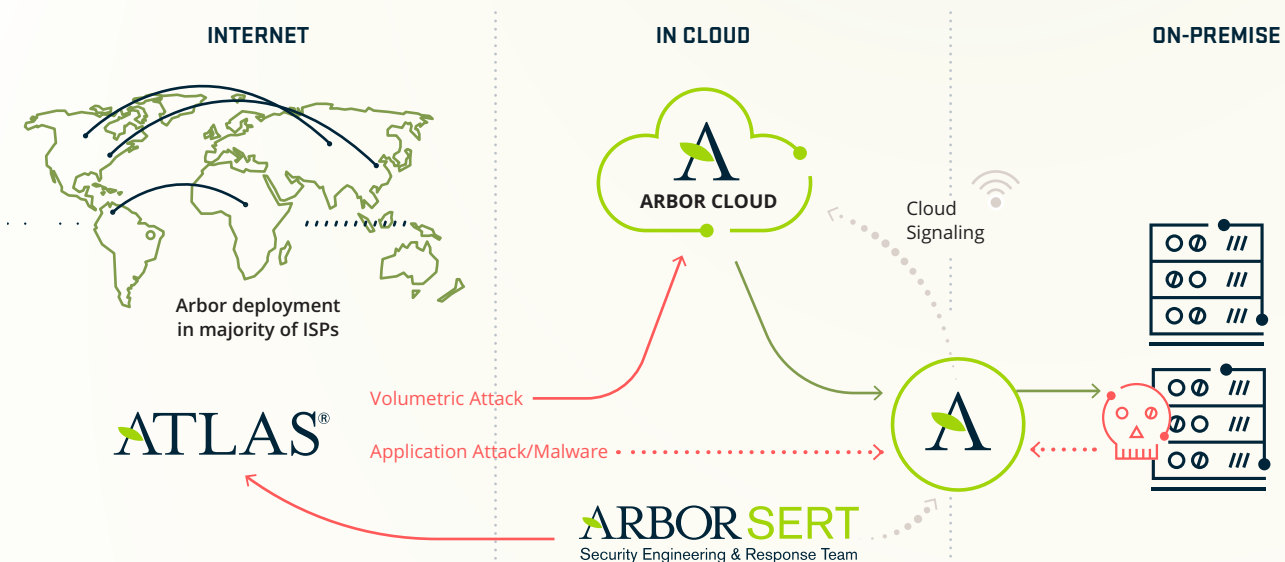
INTERNET

IN CLOUD

ON-PREMISE

A
ARBOR CLOUD

Cloud Signaling

Arbor deployment in majority of ISPs

Volumetric Attack

ATLAS®

Application Attack/Malware

A

ARBOR SERT
Security Engineering & Response Team